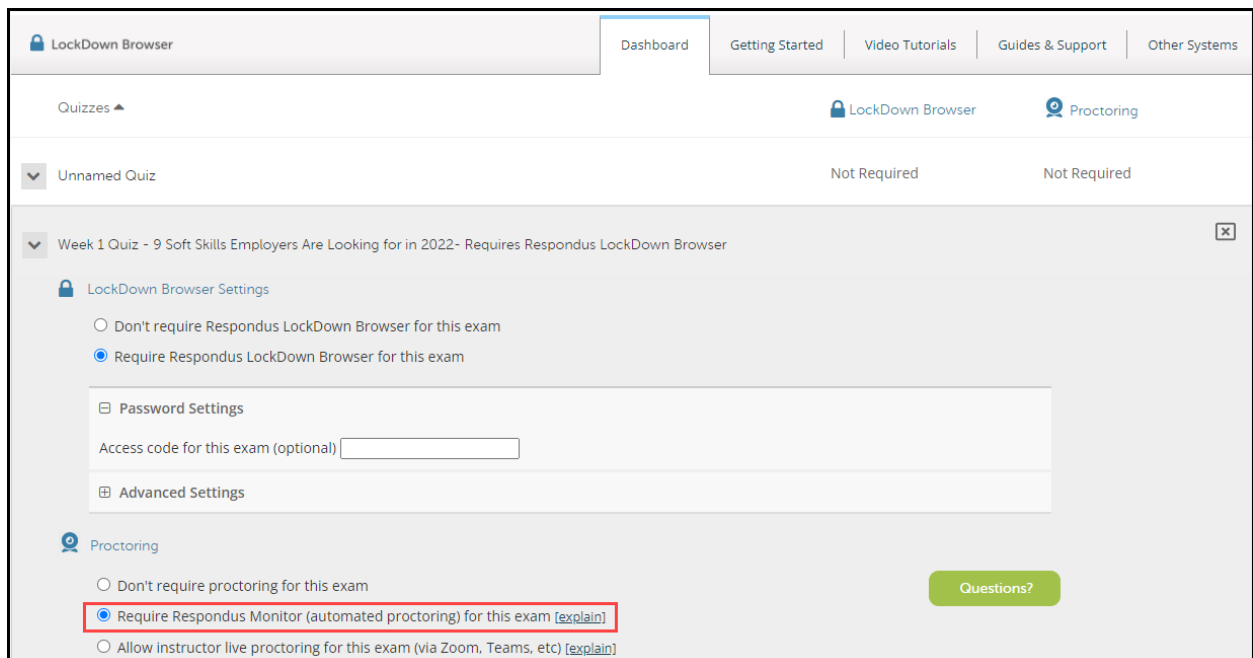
LockDown Browser

Dashboard | Getting Started | Video Tutorials | Guides & Support | Other Systems

Quizzes ▲ | LockDown Browser | Proctoring

Unnamed Quiz | Not Required | Not Required

Week 1 Quiz - 9 Soft Skills Employers Are Looking for in 2022- Requires Respondus LockDown Browser

LockDown Browser Settings

Don't require Respondus LockDown Browser for this exam

Require Respondus LockDown Browser for this exam

Password Settings

Access code for this exam (optional)

Advanced Settings

Proctoring

Don't require proctoring for this exam

Questions?

Require Respondus Monitor (automated proctoring) for this exam [explain]

Allow instructor live proctoring for this exam (via Zoom, Teams, etc) [explain]